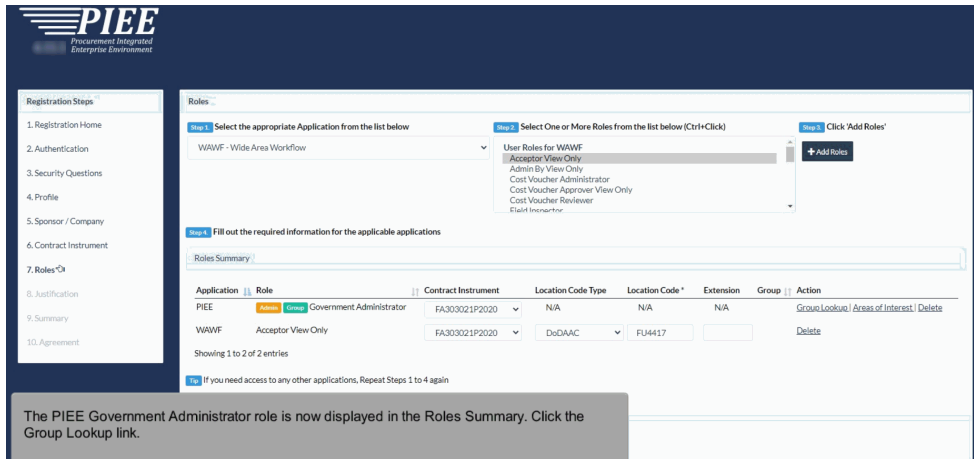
PIEE
Procurement Integrated Enterprise Environment

Registration Steps
1. Registration Home
2. Authentication
3. Security Questions
4. Profile
5. Sponsor / Company
6. Contract Instrument
7. Roles
8. Justification
9. Summary
10. Agreement

Roles

Step 1. Select the appropriate Application from the list below
WAWF - Wide Area Workflow

Step 2. Select One or More Roles from the list below (Ctrl+Click)
User Roles for WAWF
Acceptor View Only
Admin By View Only
Cost Voucher Administrator
Cost Voucher Approver View Only
Cost Voucher Reviewer
Field Inspector

Step 3. Click 'Add Roles'
+ Add Roles

Step 4. Fill out the required information for the applicable applications

Roles Summary

| Application | Role | Contract Instrument | Location Code Type | Location Code * | Extension | Group | Action |
|---|---|---|---|---|---|---|---|
| PIEE | Admin Group Government Administrator | FA303021P2020 | N/A | N/A | N/A | | Group Lookup \| Areas of Interest \| Delete |
| WAWF | Acceptor View Only | FA303021P2020 | DoDAAC | FU4417 | | | Delete |

Showing 1 to 2 of 2 entries

Tip If you need access to any other applications, Repeat Steps 1 to 4 again

The PIEE Government Administrator role is now displayed in the Roles Summary. Click the Group Lookup link.